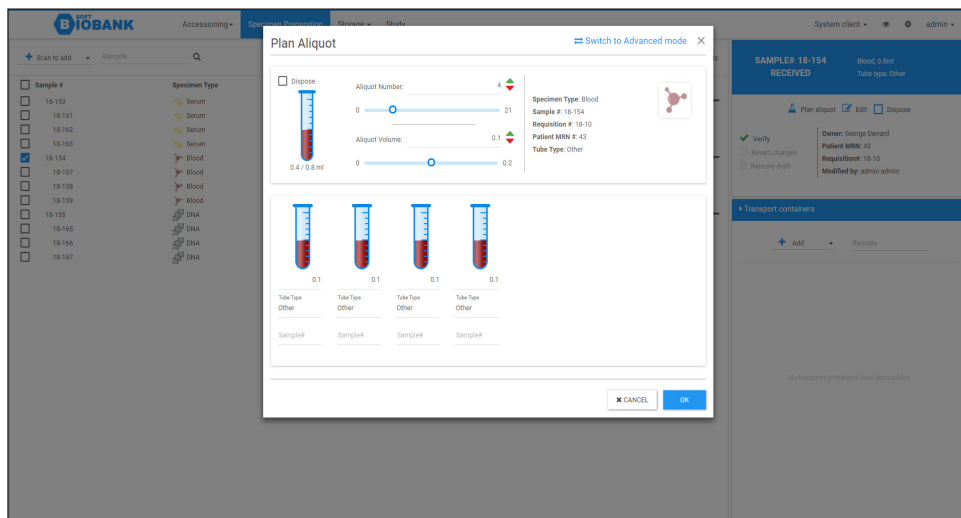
SOFT BIOBANK Accessioning ▾ Specimen Preparation Storage ▾ Study System client ▾ admin ▾

Scan to add ▾ Barcode

| | Sample # | Specimen Type |
|---|---|---|
| ☐ | 18-153 | Serum |
| ☐ | 18-161 | Serum |
| ☐ | 18-162 | Serum |
| ☐ | 18-163 | Serum |
| ☑ | 18-154 | Blood |
| ☐ | 18-157 | Blood |
| ☐ | 18-158 | Blood |
| ☐ | 18-159 | Blood |
| ☐ | 18-155 | DNA |
| ☐ | 18-165 | DNA |
| ☐ | 18-166 | DNA |
| ☐ | 18-167 | DNA |

Plan Aliquot

Switch to Advanced mode

Dispose

Aliquot Number: 4

0 21

Aliquot Volume: 0.1

0 0.2

0.4 / 0.8 ml

Specimen Type: Blood
Sample #: 18-154
Requisition #: 18-10
Patient MRN #: 43
Tube Type: Other

| 0.1 | 0.1 | 0.1 | 0.1 |
|---|---|---|---|
| Tube Type Other | Tube Type Other | Tube Type Other | Tube Type Other |
| Sample# | Sample# | Sample# | Sample# |

CANCEL OK

SAMPLE# 18-154 RECEIVED
Blood, 0.8ml
Tube type: Other

Plan aliquot Edit Dispose

Verify
Revert changes
Remove draft

Owner: George Derrard
Patient MRN: 43
Requisition#: 18-10
Modified by: admin admin

Transport containers

Add ▾ Barcode

No transport containers have been added